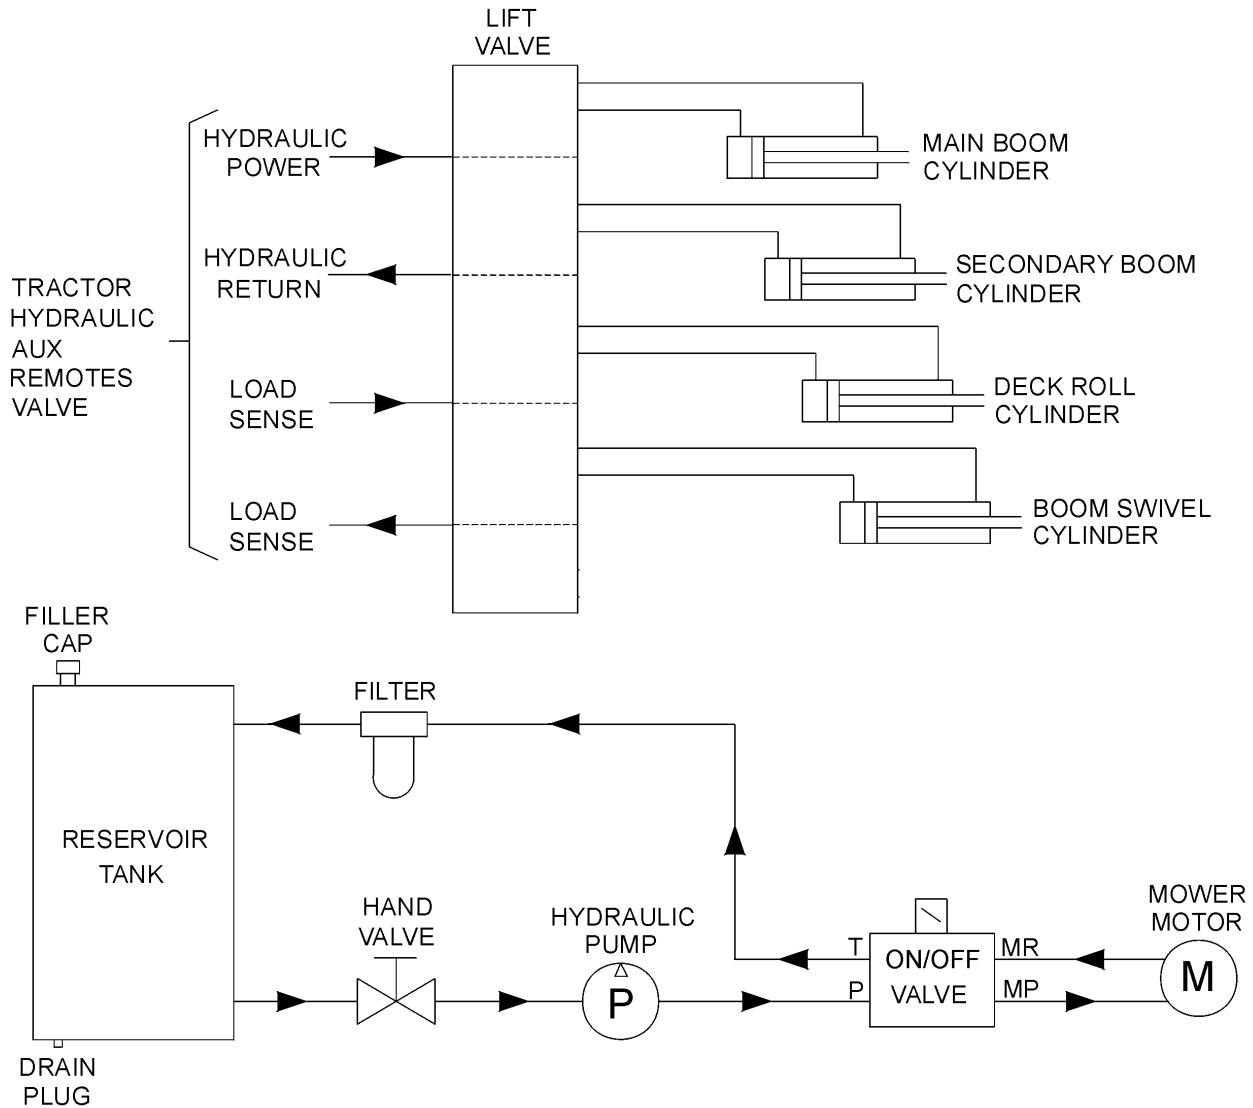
LIFT VALVE

TRACTOR HYDRAULIC AUX REMOTES VALVE

HYDRAULIC POWER

HYDRAULIC RETURN

LOAD SENSE

LOAD SENSE

MAIN BOOM CYLINDER

SECONDARY BOOM CYLINDER

DECK ROLL CYLINDER

BOOM SWIVEL CYLINDER

FILLER CAP

FILTER

RESERVOIR TANK

DRAIN PLUG

HAND VALVE

HYDRAULIC PUMP

P

T

P

ON/OFF VALVE

MR

MP

MOWER MOTOR

M